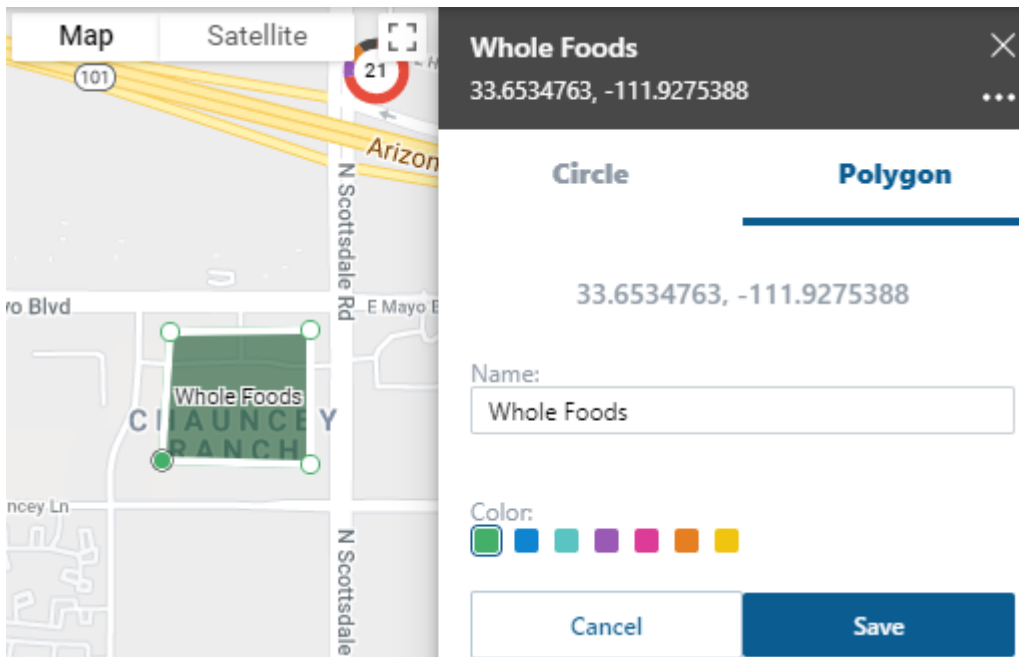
Map Satellite

101

21

Arizon

N Scottsdale Rd

yo Blvd

E Mayo B

Whole Foods

CHAUNCEY RANCH

ncey Ln

N Scottsdale

Whole Foods
33.6534763, -111.9275388

Circle Polygon

33.6534763, -111.9275388

Name:
Whole Foods

Color:

Cancel Save